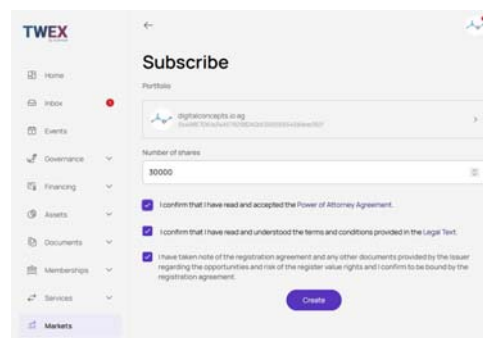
TWEX

Home

Inbox

Events

Governance

Financing

Assets

Documents

Memberships

Services

Markets

←

Subscribe

Portfolio

digitalconcepts.io.eg
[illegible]

Number of shares

30000

I confirm that I have read and accepted the Power of Attorney Agreement.

I confirm that I have read and understood the terms and conditions provided in the Legal Text.

I have taken note of the registration agreement and any other documents provided by the issuer regarding the opportunities and risk of the register value rights and I confirm to be bound by the registration agreement.

Create